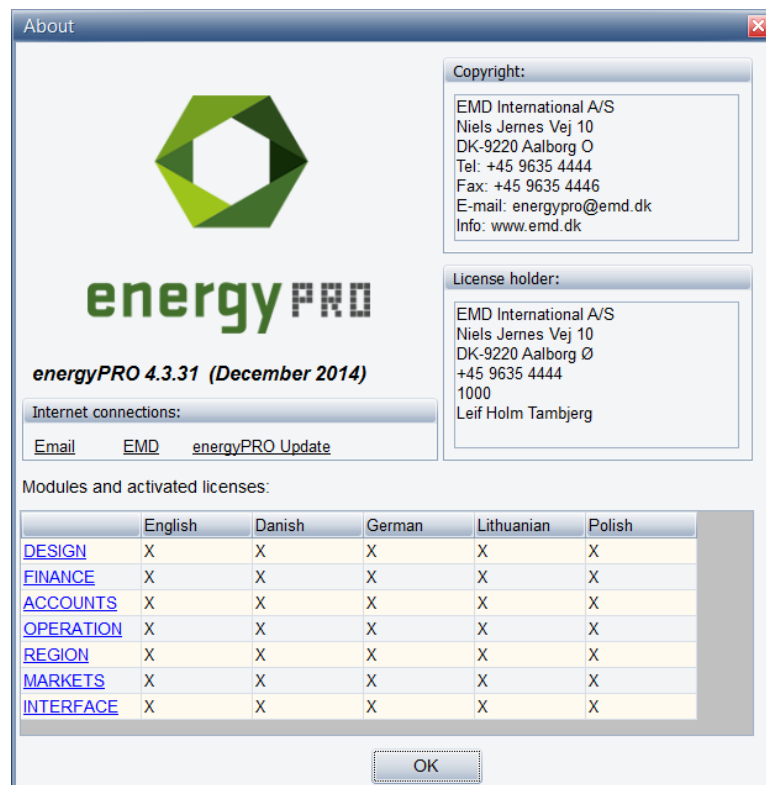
About

energyPRO

energyPRO 4.3.31 (December 2014)

Internet connections:

Email EMD energyPRO Update

Copyright:

EMD International A/S
Niels Jernes Vej 10
DK-9220 Aalborg O
Tel: +45 9635 4444
Fax: +45 9635 4446
E-mail: energypro@emd.dk
Info: www.emd.dk

License holder:

EMD International A/S
Niels Jernes Vej 10
DK-9220 Aalborg Ø
+45 9635 4444
1000
Leif Holm Tambjerg

Modules and activated licenses:

| | English | Danish | German | Lithuanian | Polish |
|---|---|---|---|---|---|
| DESIGN | X | X | X | X | X |
| FINANCE | X | X | X | X | X |
| ACCOUNTS | X | X | X | X | X |
| OPERATION | X | X | X | X | X |
| REGION | X | X | X | X | X |
| MARKETS | X | X | X | X | X |
| INTERFACE | X | X | X | X | X |

OK